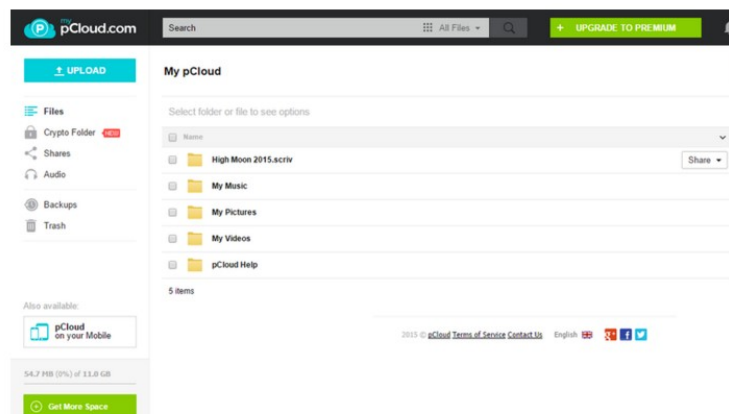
my pCloud.com

Search

All Files

+ UPGRADE TO PREMIUM

UPLOAD

Files

Crypto Folder NEW

Shares

Audio

Backups

Trash

My pCloud

Select folder or file to see options

Name

High Moon 2015.scriv

Share

My Music

My Pictures

My Videos

pCloud Help

5 items

Also available:

pCloud on your Mobile

54.7 MB (0%) of 11.0 GB

Get More Space

2015 © pCloud Terms of Service Contact Us English